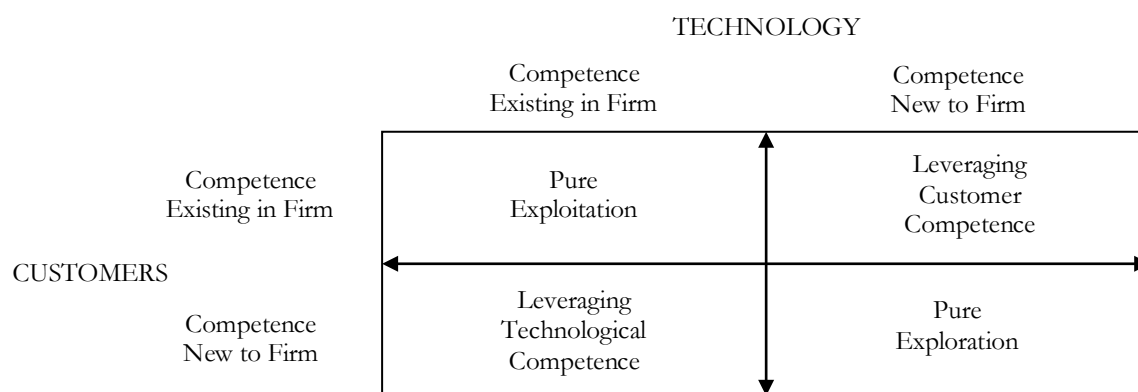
TECHNOLOGY

| | | Competence Existing in Firm | Competence New to Firm |
|---|---|---|---|
| CUSTOMERS | Competence Existing in Firm | Pure Exploitation | Leveraging Customer Competence |
| | Competence New to Firm | Leveraging Technological Competence | Pure Exploration |